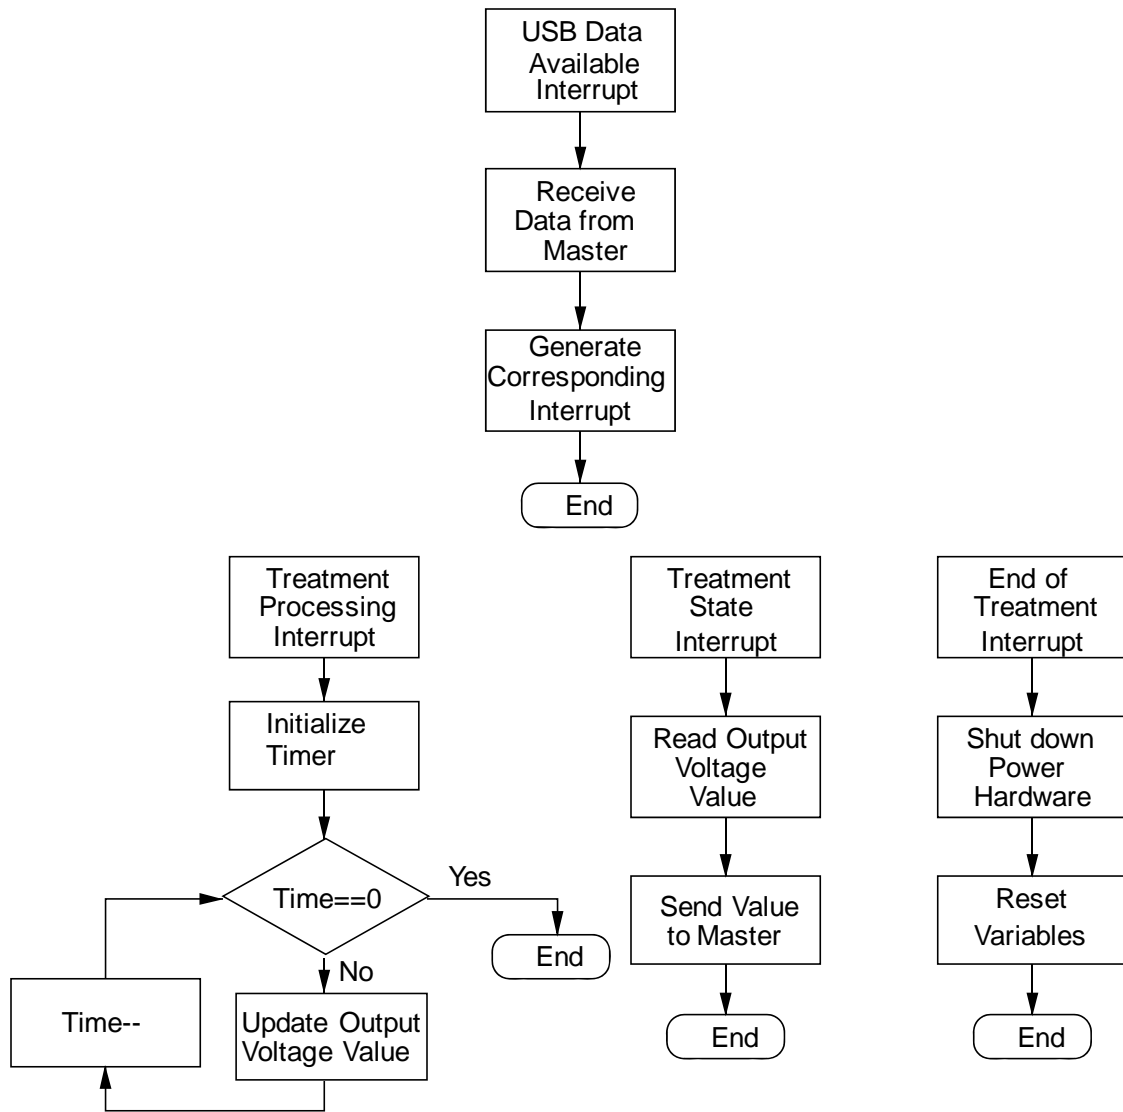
USB Data Available Interrupt

Receive Data from Master

Generate Corresponding Interrupt

End

Treatment Processing Interrupt

Initialize Timer

Time==0

Yes

End

No

Update Output Voltage Value

Time--

Treatment State Interrupt

Read Output Voltage Value

Send Value to Master

End

End of Treatment Interrupt

Shut down Power Hardware

Reset Variables

End